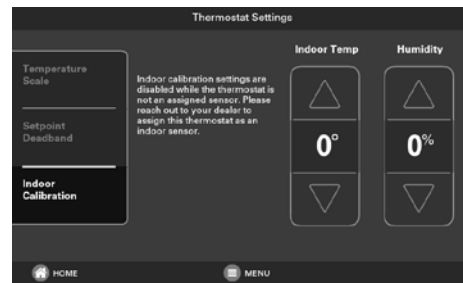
Thermostat Settings

Temperature Scale

Setpoint Deadband

Indoor Calibration

Indoor calibration settings are disabled while the thermostat is not an assigned sensor. Please reach out to your dealer to assign this thermostat as an indoor sensor.

Indoor Temp

0°

Humidity

0%

HOME

MENU